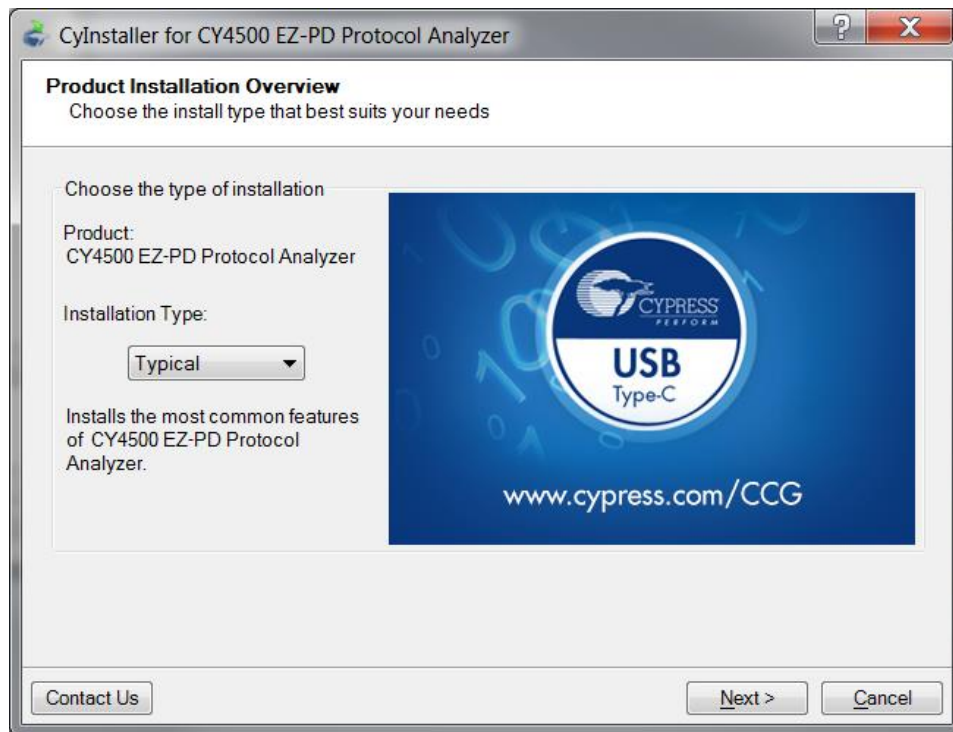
CyInstaller for CY4500 EZ-PD Protocol Analyzer

?

X

Product Installation Overview
Choose the install type that best suits your needs

Choose the type of installation

Product:
CY4500 EZ-PD Protocol Analyzer

Installation Type:

Typical

Installs the most common features of CY4500 EZ-PD Protocol Analyzer.

CYPRESS
PERFORM

USB
Type-C

www.cypress.com/CCG

Contact Us

Next >

Cancel